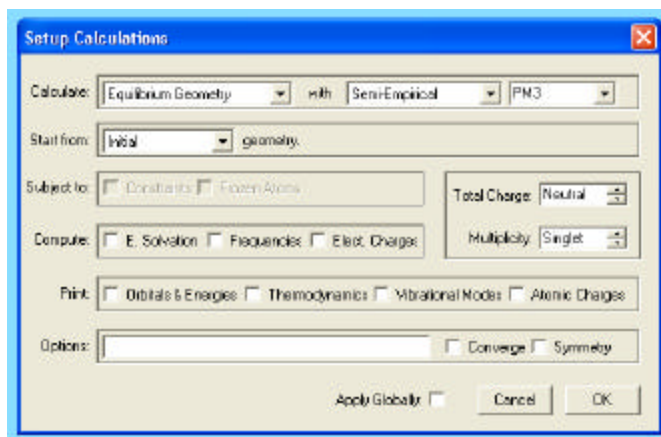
Setup Calculations

Calculate: Equilibrium Geometry with Semi-Empirical PM3

Start from: Initial geometry.

Subject to: Constraints Frozen Atoms

Total Charge: Neutral

Compute: E. Solvation Frequencies Elect. Charges

Multiplicity: Singlet

Print: Orbitals & Energies Thermodynamics Vibrational Modes Atomic Charges

Options: Converge Symmetry

Apply Globally: Cancel OK